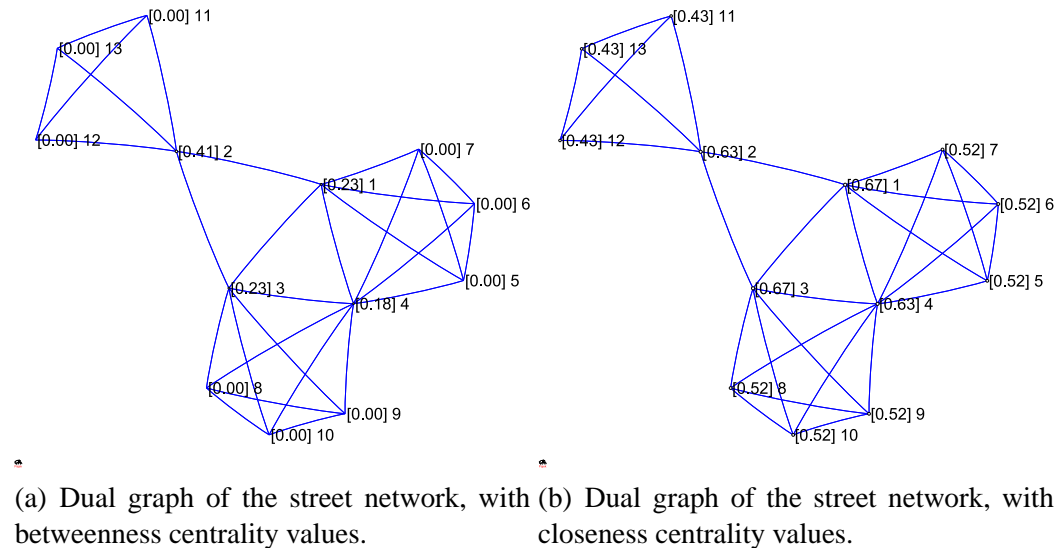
[0.00] 11
[0.00] 13
[0.00] 12
[0.41] 2
[0.00] 7
[0.23] 1
[0.00] 6
[0.00] 5
[0.23] 3
[0.18] 4
[0.00] 8
[0.00] 9
[0.00] 10

[0.43] 11
[0.43] 13
[0.43] 12
[0.63] 2
[0.52] 7
[0.67] 1
[0.52] 6
[0.52] 5
[0.67] 3
[0.63] 4
[0.52] 8
[0.52] 9
[0.52] 10

(a) Dual graph of the street network, with betweenness centrality values.

(b) Dual graph of the street network, with closeness centrality values.